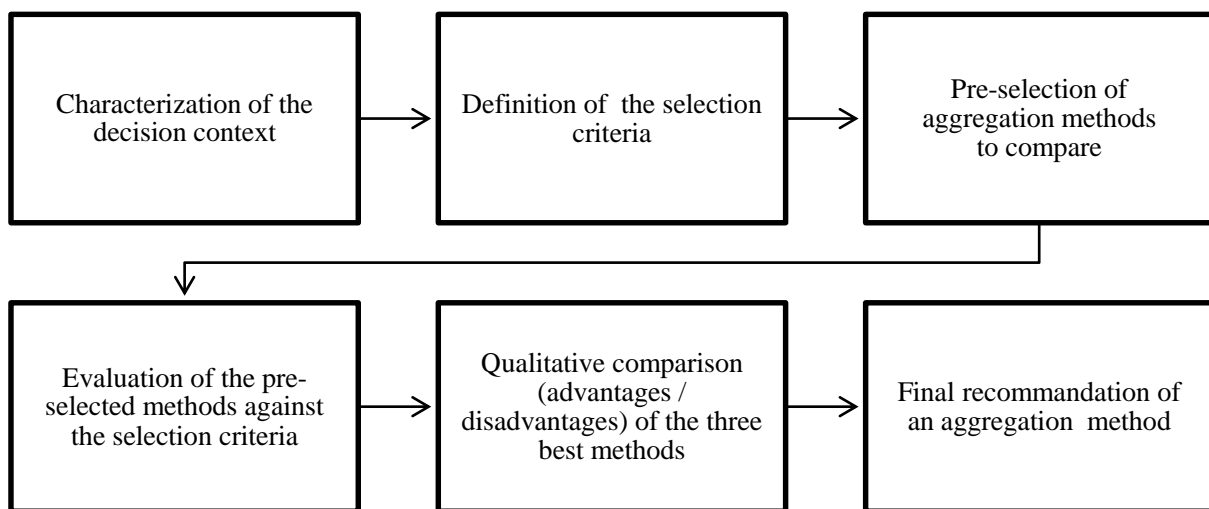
Characterization of the decision context

Definition of the selection criteria

Pre-selection of aggregation methods to compare

Evaluation of the pre-selected methods against the selection criteria

Qualitative comparison (advantages / disadvantages) of the three best methods

Final recommandation of an aggregation method